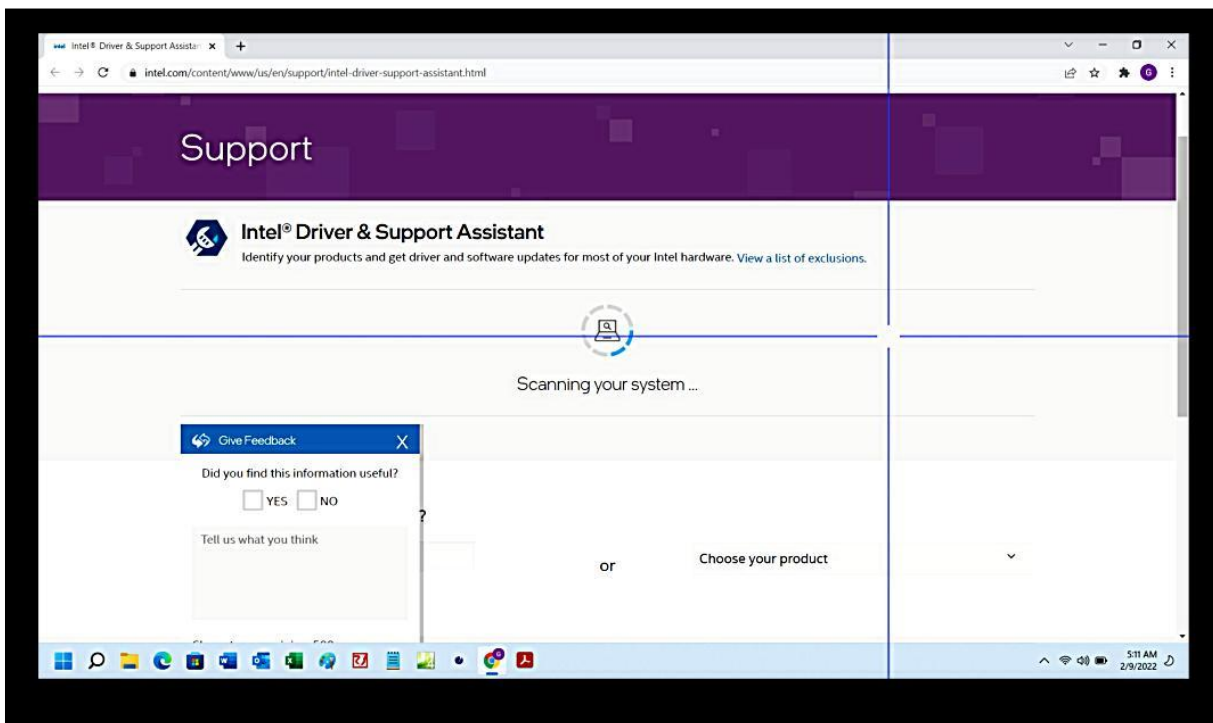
Intel® Driver & Support Assistan

intel.com/content/www/us/en/support/intel-driver-support-assistant.html

Support

Intel® Driver & Support Assistant

Identify your products and get driver and software updates for most of your Intel hardware. View a list of exclusions.

Scanning your system ...

Give Feedback X

Did you find this information useful?

YES NO

Tell us what you think

?

or

Choose your product

5:11 AM
2/9/2022